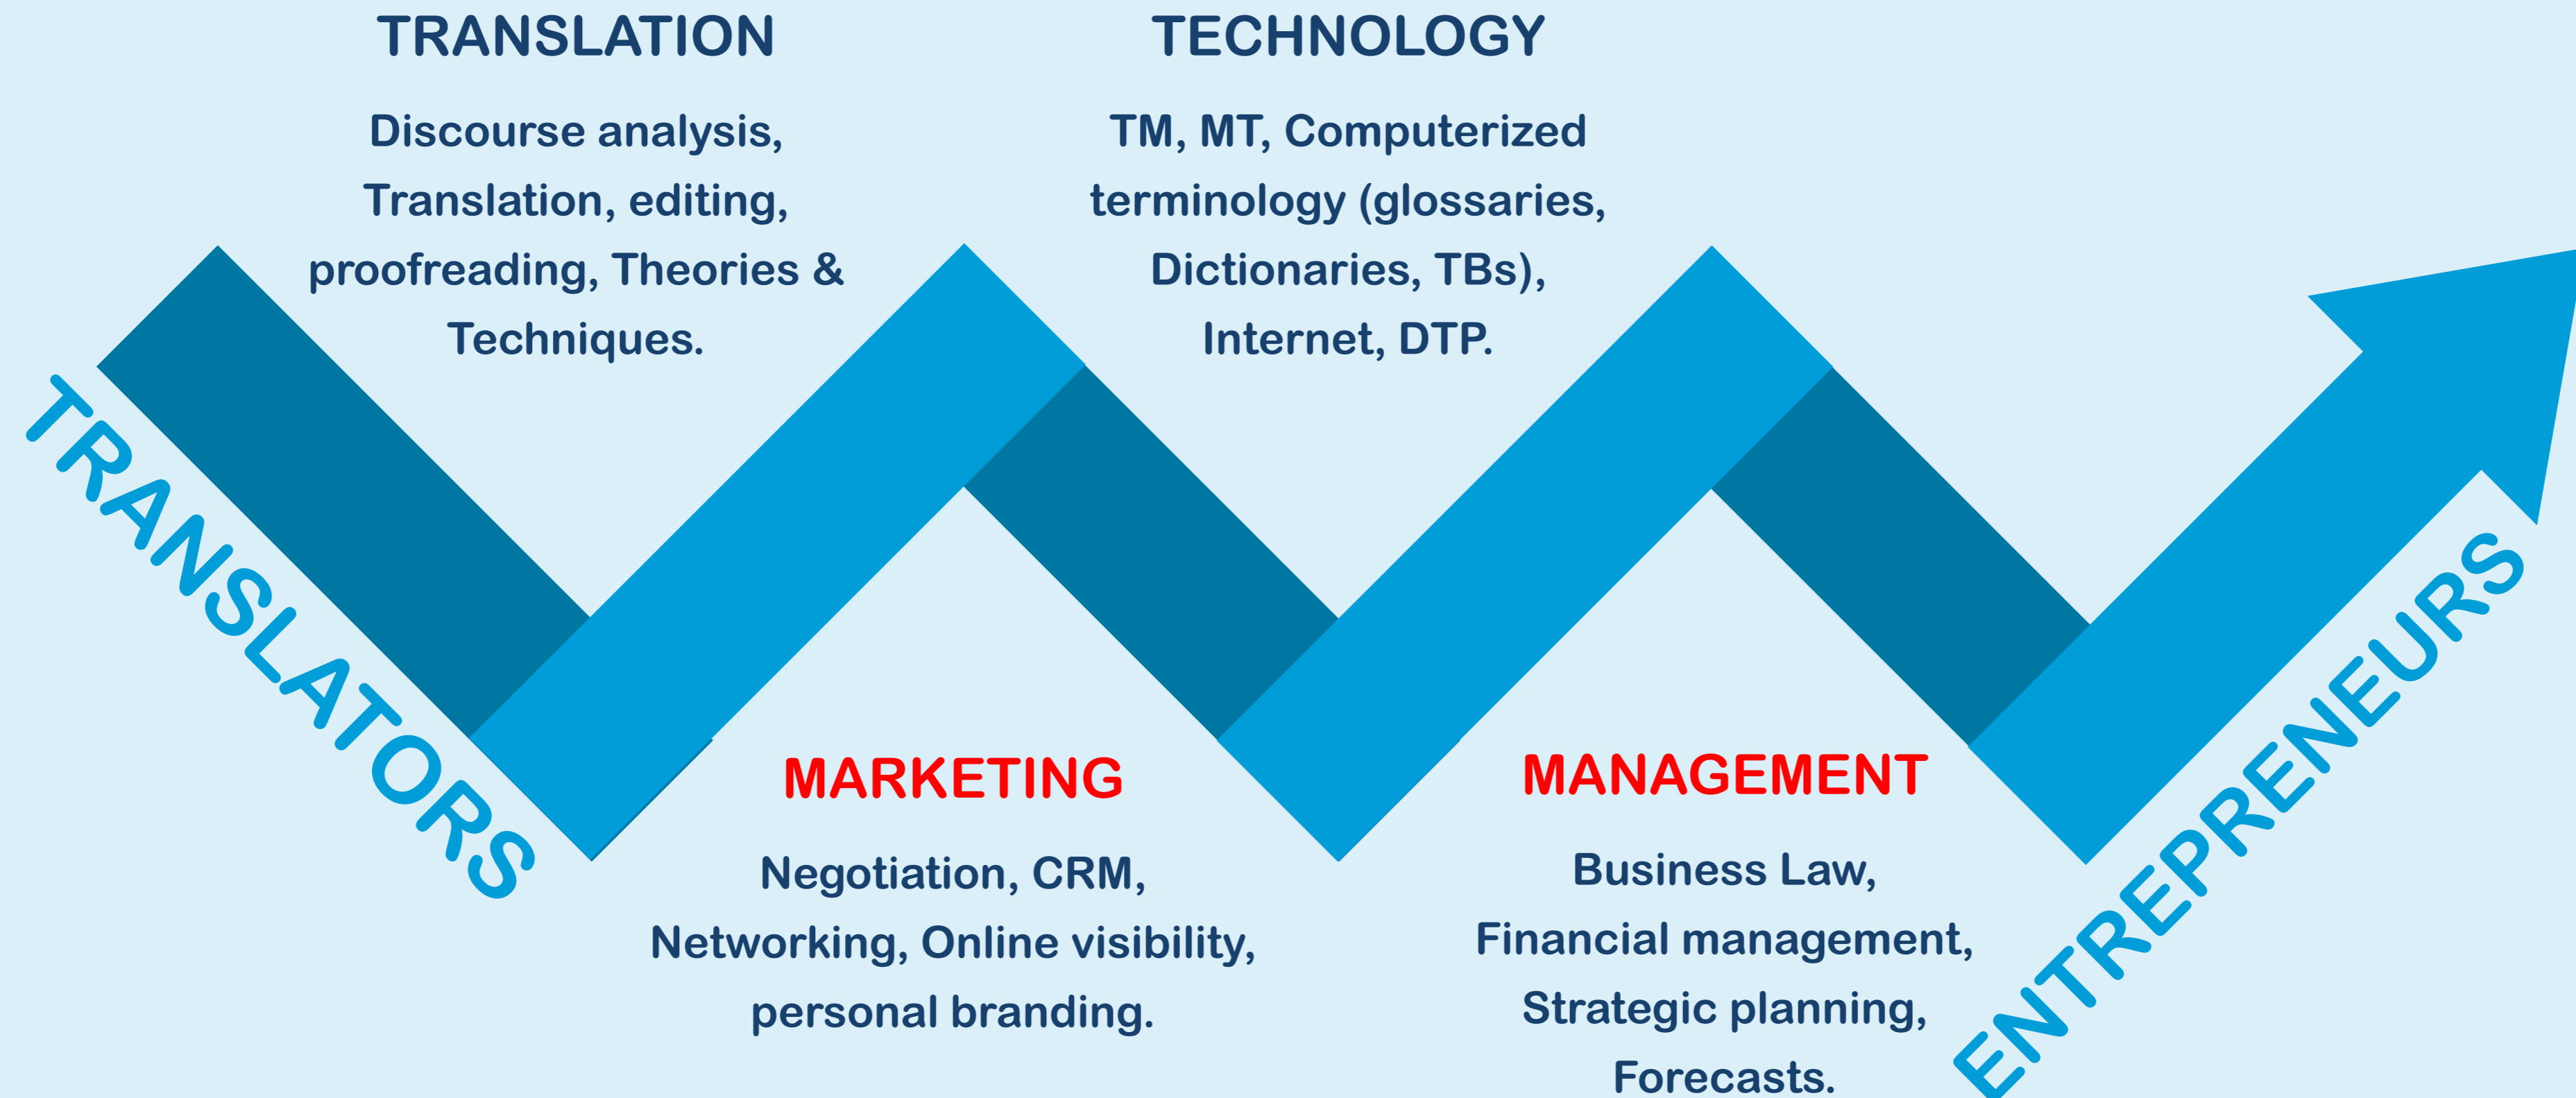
TRANSLATORS

TRANSLATION

Discourse analysis, Translation, editing, proofreading, Theories & Techniques.

TECHNOLOGY

TM, MT, Computerized terminology (glossaries, Dictionaries, TBs), Internet, DTP.

MARKETING

Negotiation, CRM, Networking, Online visibility, personal branding.

MANAGEMENT

Business Law, Financial management, Strategic planning, Forecasts.

ENTREPRENEURS